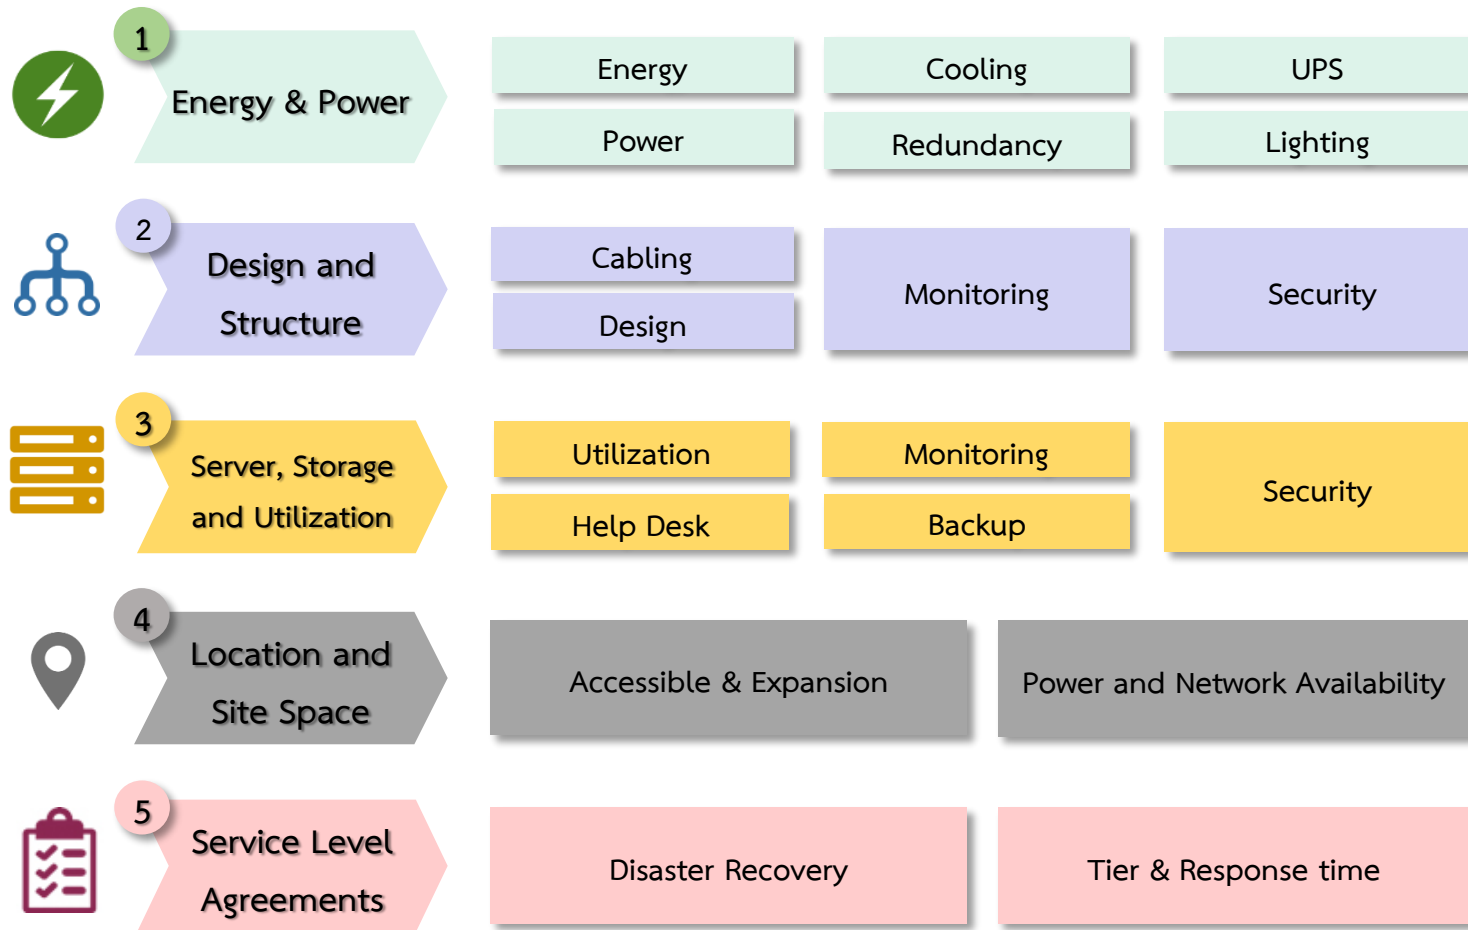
1
Energy & Power

Energy
Cooling
UPS
Power
Redundancy
Lighting

2
Design and Structure

Cabling
Monitoring
Security
Design

3
Server, Storage and Utilization

Utilization
Monitoring
Security
Help Desk
Backup

4
Location and Site Space

Accessible & Expansion
Power and Network Availability

5
Service Level Agreements

Disaster Recovery
Tier & Response time